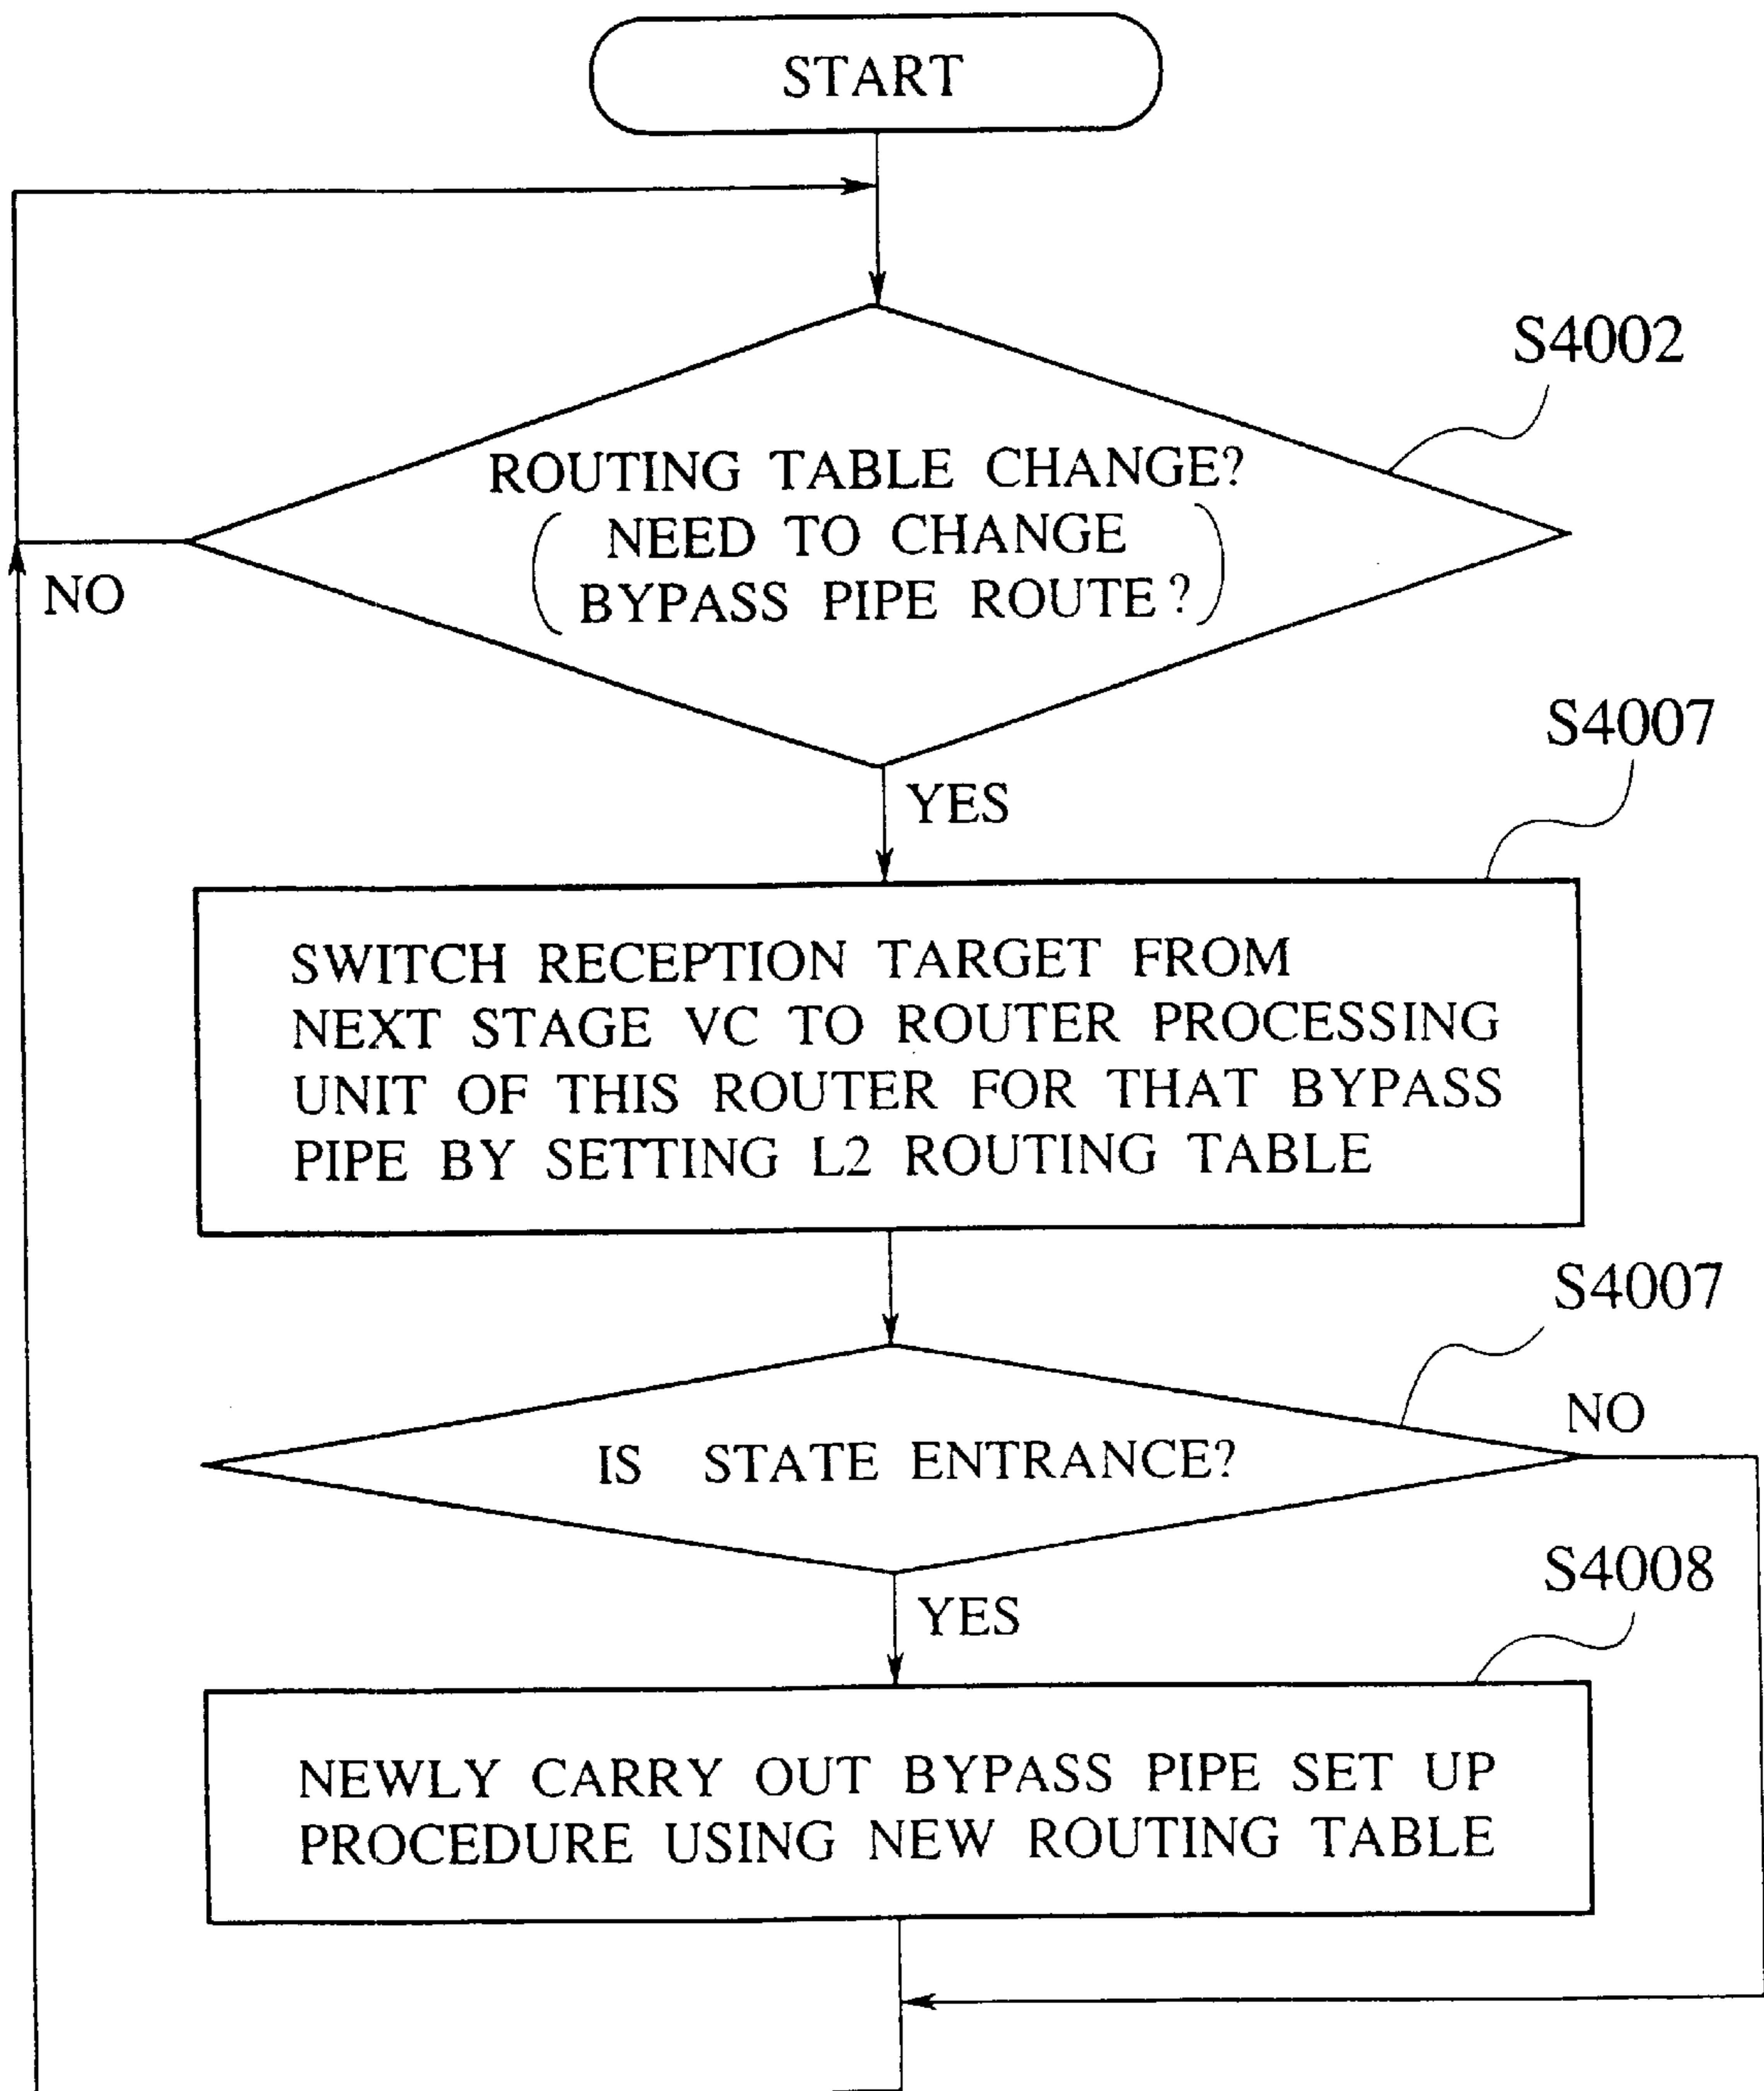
START

S4002

ROUTING TABLE CHANGE?
( NEED TO CHANGE BYPASS PIPE ROUTE? )

NO

YES

S4007

SWITCH RECEPTION TARGET FROM NEXT STAGE VC TO ROUTER PROCESSING UNIT OF THIS ROUTER FOR THAT BYPASS PIPE BY SETTING L2 ROUTING TABLE

S4007

IS STATE ENTRANCE?

NO

YES

S4008

NEWLY CARRY OUT BYPASS PIPE SET UP PROCEDURE USING NEW ROUTING TABLE